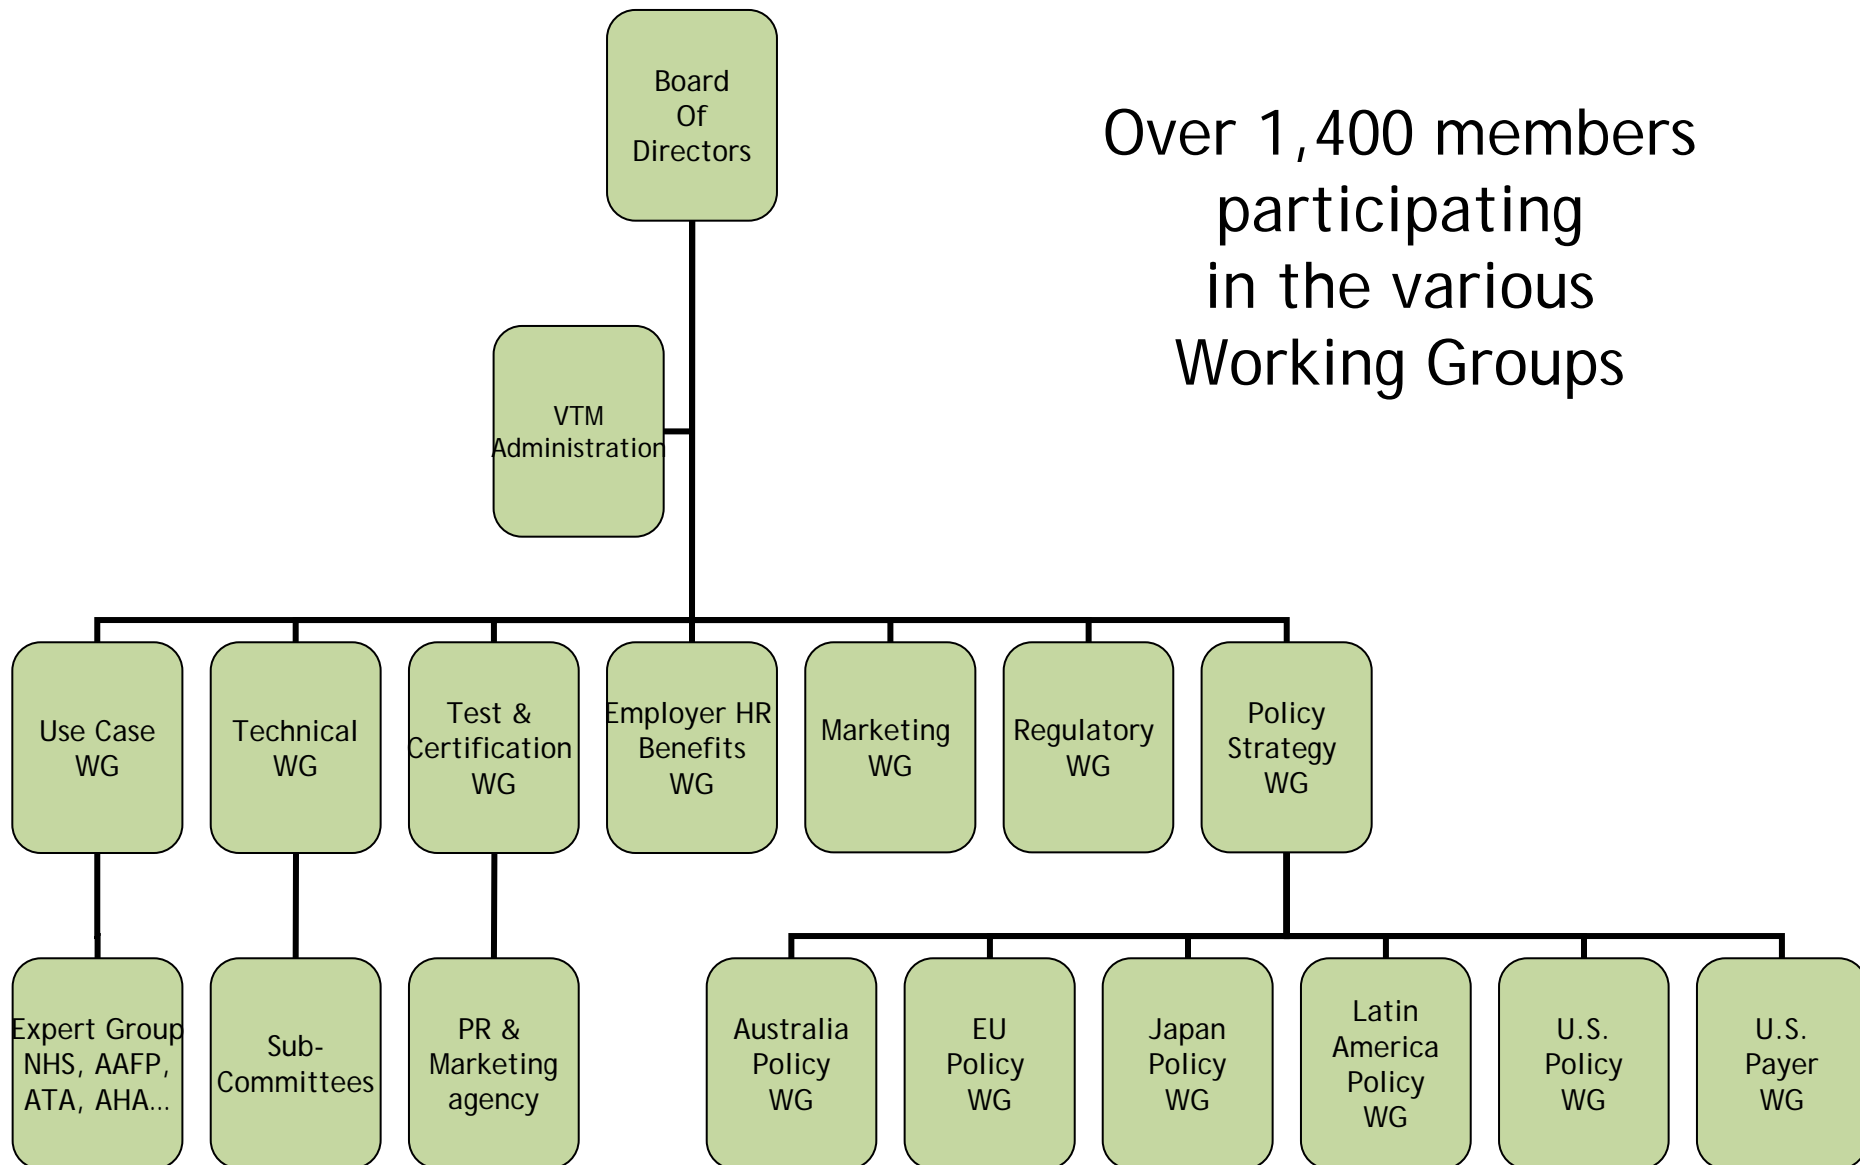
Board Of Directors

Over 1,400 members participating in the various Working Groups

VTM Administration

Use Case WG

Technical WG

Test & Certification WG

Employer HR Benefits WG

Marketing WG

Regulatory WG

Policy Strategy WG

Expert Group NHS, AAFP, ATA, AHA…

Sub-Committees

PR & Marketing agency

Australia Policy WG

EU Policy WG

Japan Policy WG

Latin America Policy WG

U.S. Policy WG

U.S. Payer WG